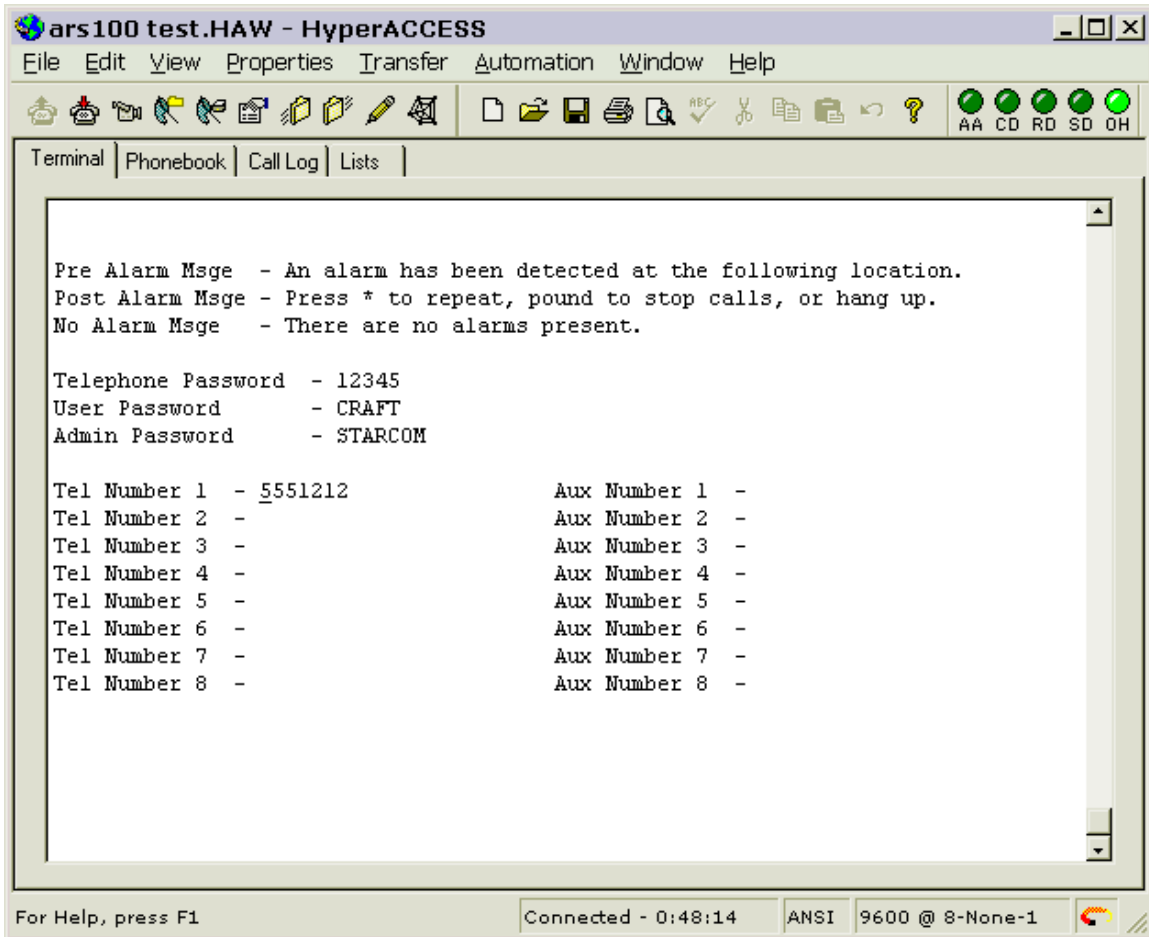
ars100 test.HAW - HyperACCESS

File Edit View Properties Transfer Automation Window Help

AA CD RD SD OH

Terminal | Phonebook | Call Log | Lists

Pre Alarm Msge - An alarm has been detected at the following location.
Post Alarm Msge - Press * to repeat, pound to stop calls, or hang up.
No Alarm Msge - There are no alarms present.

Telephone Password - 12345
User Password - CRAFT
Admin Password - STARCOM

| | |
|---|---|
| Tel Number 1 - 5551212 | Aux Number 1 - |
| Tel Number 2 - | Aux Number 2 - |
| Tel Number 3 - | Aux Number 3 - |
| Tel Number 4 - | Aux Number 4 - |
| Tel Number 5 - | Aux Number 5 - |
| Tel Number 6 - | Aux Number 6 - |
| Tel Number 7 - | Aux Number 7 - |
| Tel Number 8 - | Aux Number 8 - |

For Help, press F1 | Connected - 0:48:14 | ANSI | 9600 @ 8-None-1